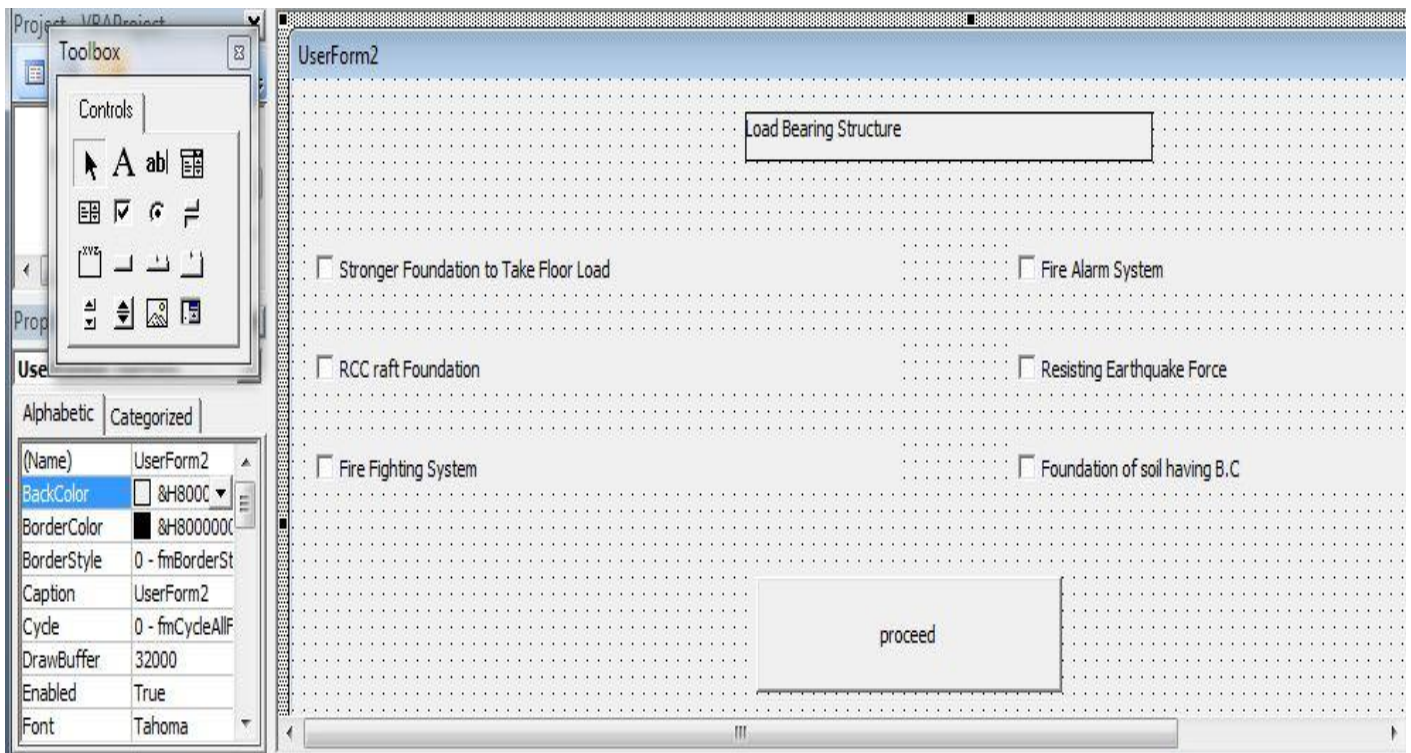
Project - VBAProject

Toolbox

Controls

ab|

Prop

Use

Alphabetic | Categorized

| (Name) | UserForm2 |
|---|---|
| BackColor | &H8000 |
| BorderColor | &H800000 |
| BorderStyle | 0 - fmBorderSt |
| Caption | UserForm2 |
| Cycle | 0 - fmCycleAllF |
| DrawBuffer | 32000 |
| Enabled | True |
| Font | Tahoma |

UserForm2

Load Bearing Structure

Stronger Foundation to Take Floor Load

Fire Alarm System

RCC raft Foundation

Resisting Earthquake Force

Fire Fighting System

Foundation of soil having B.C

proceed